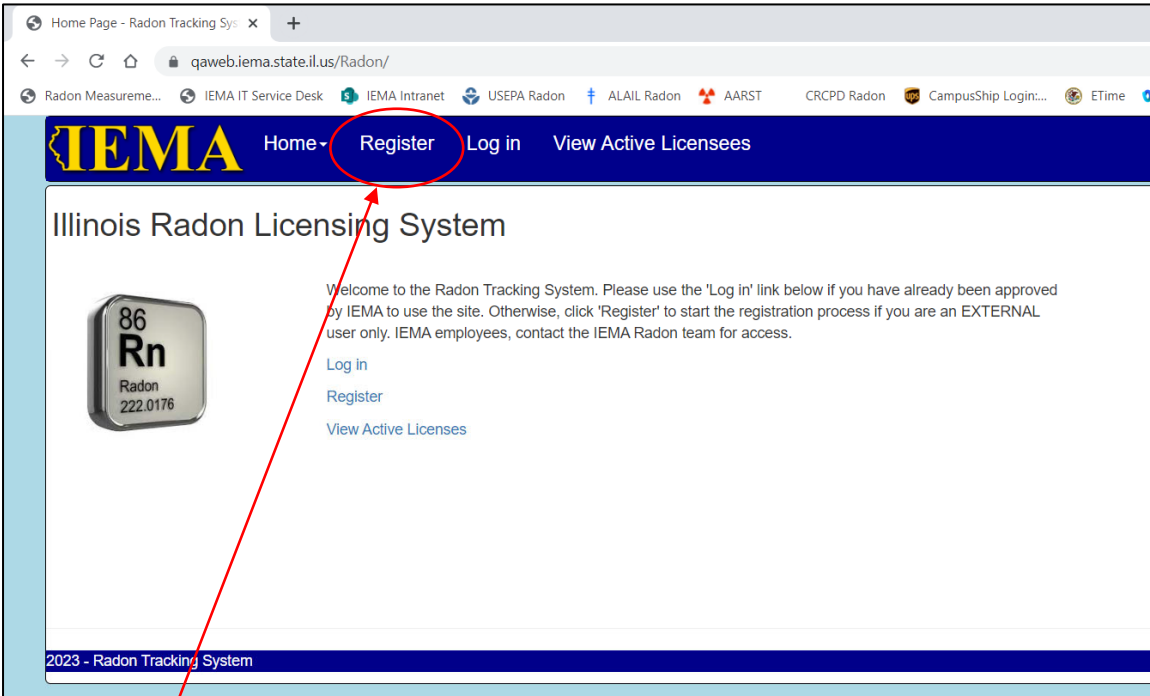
Home Page - Radon Tracking Sys ×
+
qaweb.iema.state.il.us/Radon/
Radon Measureme... IEMA IT Service Desk IEMA Intranet USEPA Radon ALAIL Radon AARST CRCPD Radon CampusShip Login:... ETime

IEMA Home Register Log in View Active Licensees

Illinois Radon Licensing System

86
Rn
Radon
222.0176

Welcome to the Radon Tracking System. Please use the 'Log in' link below if you have already been approved by IEMA to use the site. Otherwise, click 'Register' to start the registration process if you are an EXTERNAL user only. IEMA employees, contact the IEMA Radon team for access.

Log in

Register

View Active Licenses

2023 - Radon Tracking System